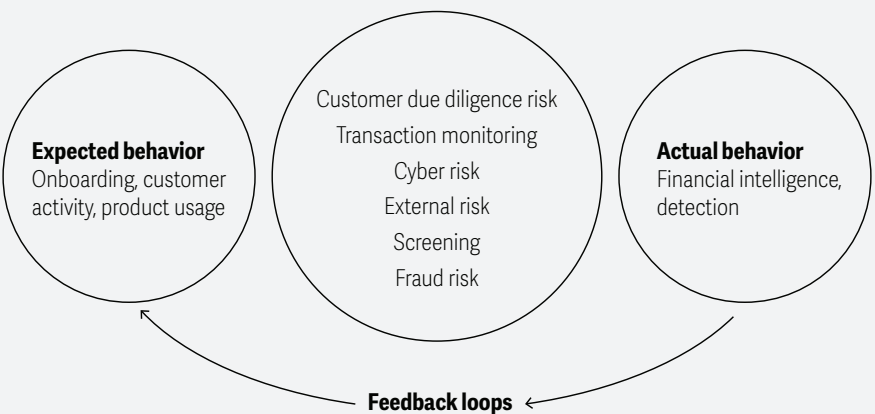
Expected behavior
Onboarding, customer activity, product usage

Customer due diligence risk
Transaction monitoring
Cyber risk
External risk
Screening
Fraud risk

Actual behavior
Financial intelligence, detection

Feedback loops